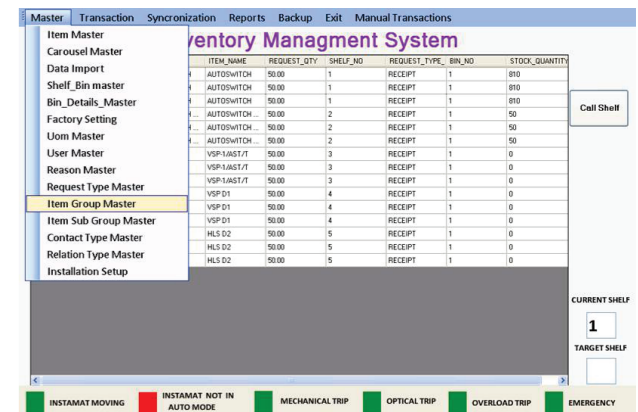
Master Transaction Syncronization Reports Backup Exit Manual Transactions

Item Master
Carousel Master
Data Import
Shelf_Bin master
Bin_Details_Master
Factory Setting
Uom Master
User Master
Reason Master
Request Type Master
Item Group Master
Item Sub Group Master
Contact Type Master
Relation Type Master
Installation Setup

ventory Managment System

| ITEM_NAME | REQUEST_QTY | SHELF_NO | REQUEST_TYPE_ | BIN_NO | STOCK_QUANTITY |
|---|---|---|---|---|---|
| AUTOSWITCH | 50.00 | 1 | RECEIPT | 1 | 810 |
| AUTOSWITCH | 50.00 | 1 | RECEIPT | 1 | 810 |
| AUTOSWITCH | 50.00 | 1 | RECEIPT | 1 | 810 |
| AUTOSWITCH ... | 50.00 | 2 | RECEIPT | 1 | 50 |
| AUTOSWITCH ... | 50.00 | 2 | RECEIPT | 1 | 50 |
| AUTOSWITCH ... | 50.00 | 2 | RECEIPT | 1 | 50 |
| VSP-1/AST/T | 50.00 | 3 | RECEIPT | 1 | 0 |
| VSP-1/AST/T | 50.00 | 3 | RECEIPT | 1 | 0 |
| VSP-1/AST/T | 50.00 | 3 | RECEIPT | 1 | 0 |
| VSP D1 | 50.00 | 4 | RECEIPT | 1 | 0 |
| VSP D1 | 50.00 | 4 | RECEIPT | 1 | 0 |
| VSP D1 | 50.00 | 4 | RECEIPT | 1 | 0 |
| HLS D2 | 50.00 | 5 | RECEIPT | 1 | 0 |
| HLS D2 | 50.00 | 5 | RECEIPT | 1 | 0 |
| HLS D2 | 50.00 | 5 | RECEIPT | 1 | 0 |

Call Shelf

CURRENT SHELF
1
TARGET SHELF

INSTAMAT MOVING
INSTAMAT NOT IN AUTO MODE
MECHANICAL TRIP
OPTICAL TRIP
OVERLOAD TRIP
EMERGENCY